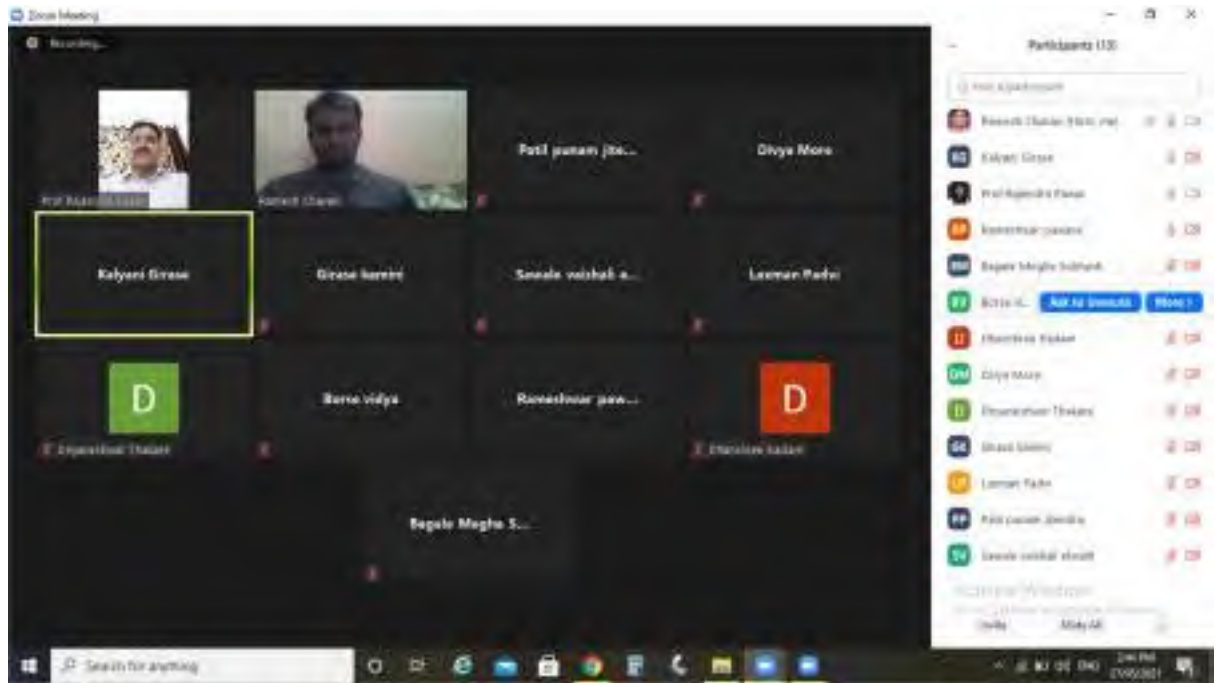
Zoom Meeting

Recording...

Participants (13)

Prof Rajendra Pawar

Ramesh Chavan

Patil punam jite...

Divya More

Kalyani Girase

Girase kamini

Sawale vaishali a...

Laxman Padvi

D

Dnyaneshwari Thakare

Borse vidya

Rameshwar paw...

D

Dhanshree Kadam

Bagale Megha S...

Ramesh Chavan (Host, me)

Kalyani Girase

Prof Rajendra Pawar

Rameshwar pawara

Bagale Megha Subhash

Borse V...

Add to Breakouts

More

Dhanshree Kadam

Divya More

Dnyaneshwari Thakare

Girase kamini

Laxman Padvi

Patil punam Jitendra

Sawale vaishali eknath

Activate Windows

Invite

Mute All

Search for anything